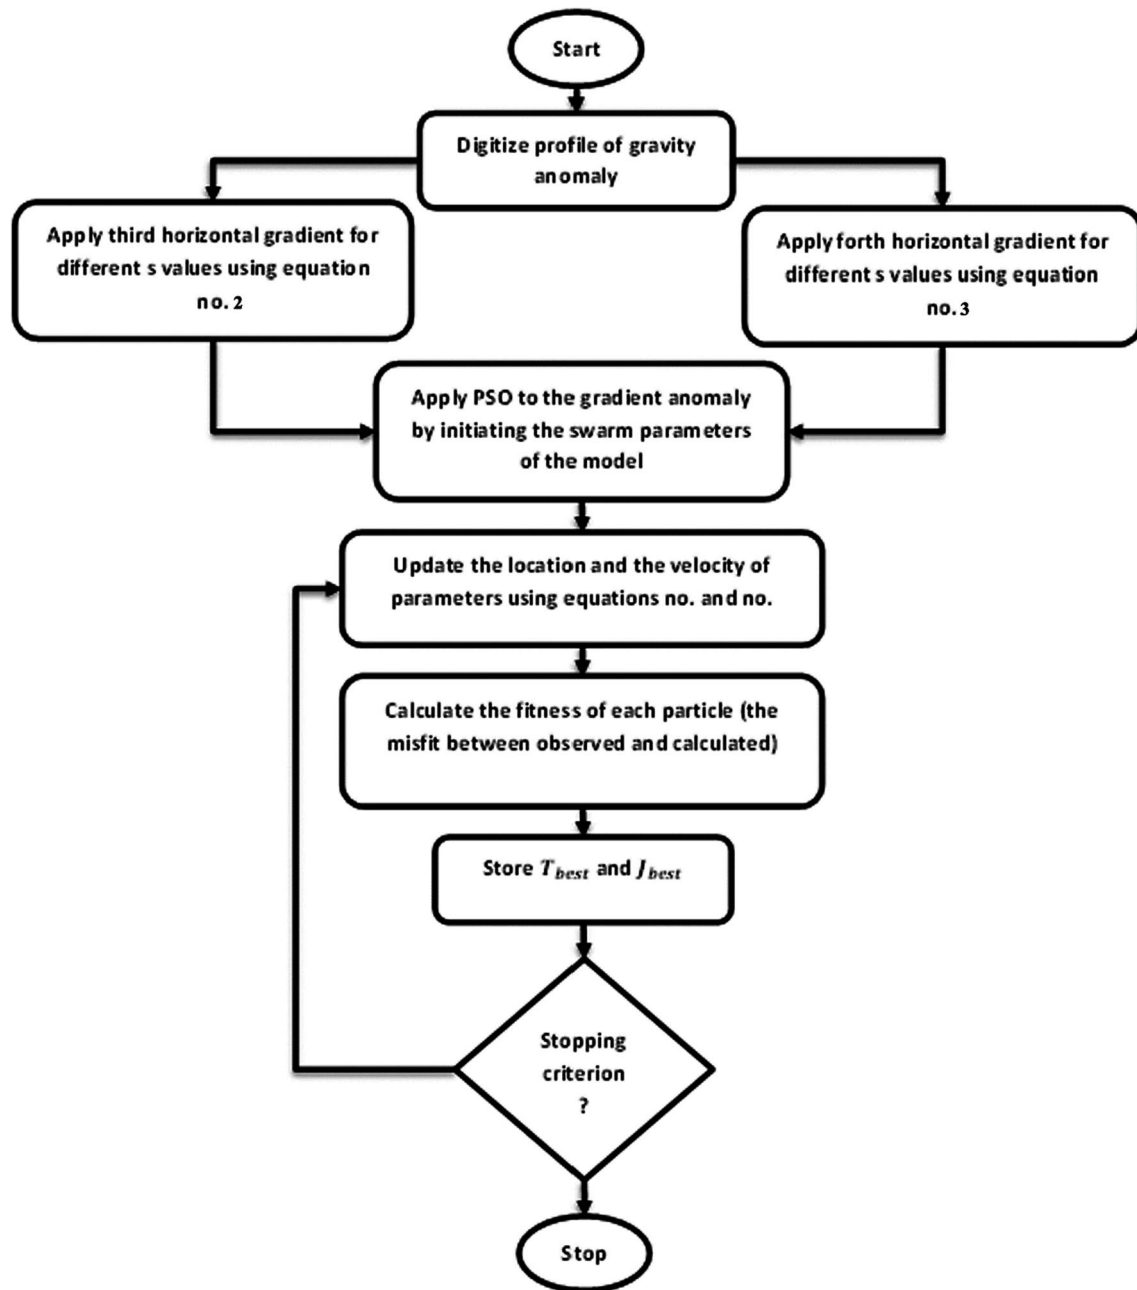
Start

Digitize profile of gravity anomaly

Apply third horizontal gradient for different s values using equation no. 2

Apply forth horizontal gradient for different s values using equation no. 3

Apply PSO to the gradient anomaly by initiating the swarm parameters of the model

Update the location and the velocity of parameters using equations no. and no.

Calculate the fitness of each particle (the misfit between observed and calculated)

Store $T_{best}$ and $J_{best}$

Stopping criterion ?

Stop